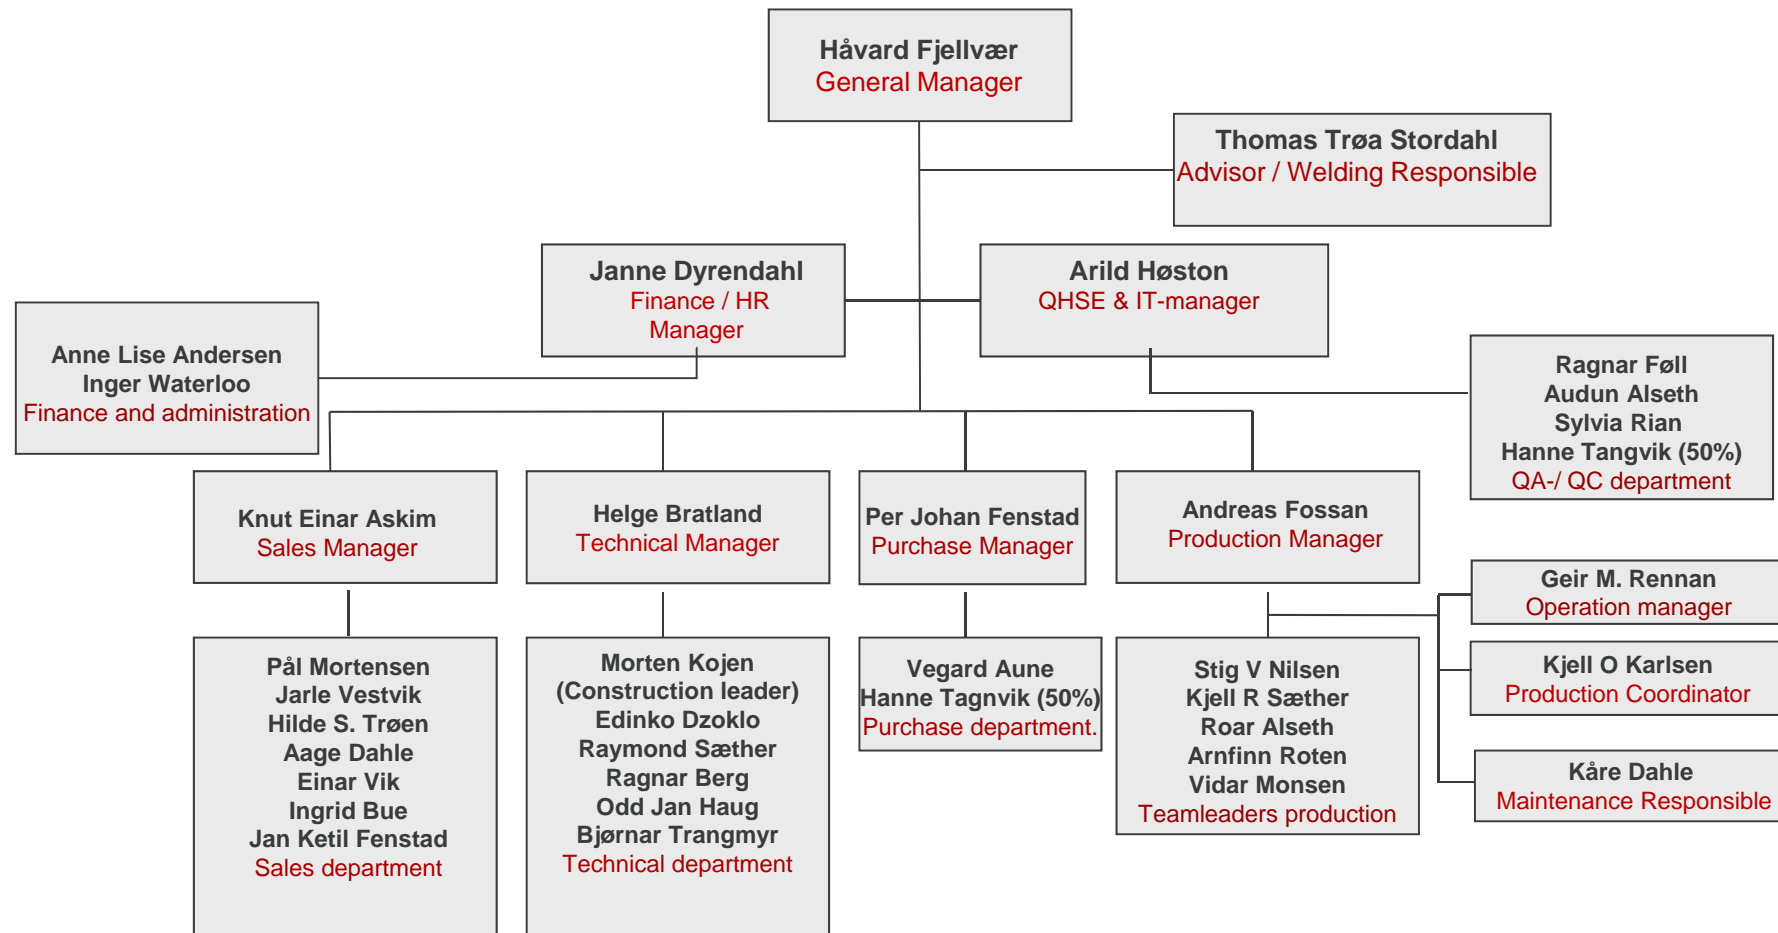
Håvard Fjellvær
General Manager

Thomas Trøa Stordahl
Advisor / Welding Responsible

Janne Dyrendahl
Finance / HR Manager

Arild Høston
QHSE & IT-manager

Anne Lise Andersen
Inger Waterloo
Finance and administration

Ragnar Føll
Audun Alseth
Sylvia Rian
Hanne Tangvik (50%)
QA-/ QC department

Knut Einar Askim
Sales Manager

Helge Bratland
Technical Manager

Per Johan Fenstad
Purchase Manager

Andreas Fossan
Production Manager

Geir M. Rennan
Operation manager

Kjell O Karlsen
Production Coordinator

Kåre Dahle
Maintenance Responsible

Pål Mortensen
Jarle Vestvik
Hilde S. Trøen
Aage Dahle
Einar Vik
Ingrid Bue
Jan Ketil Fenstad
Sales department

Morten Kojen
(Construction leader)
Edinko Dzoklo
Raymond Sæther
Ragnar Berg
Odd Jan Haug
Bjørnar Trangmyr
Technical department

Vegard Aune
Hanne Tagnvik (50%)
Purchase department.

Stig V Nilsen
Kjell R Sæther
Roar Alseth
Arnfinn Roten
Vidar Monsen
Teamleaders production